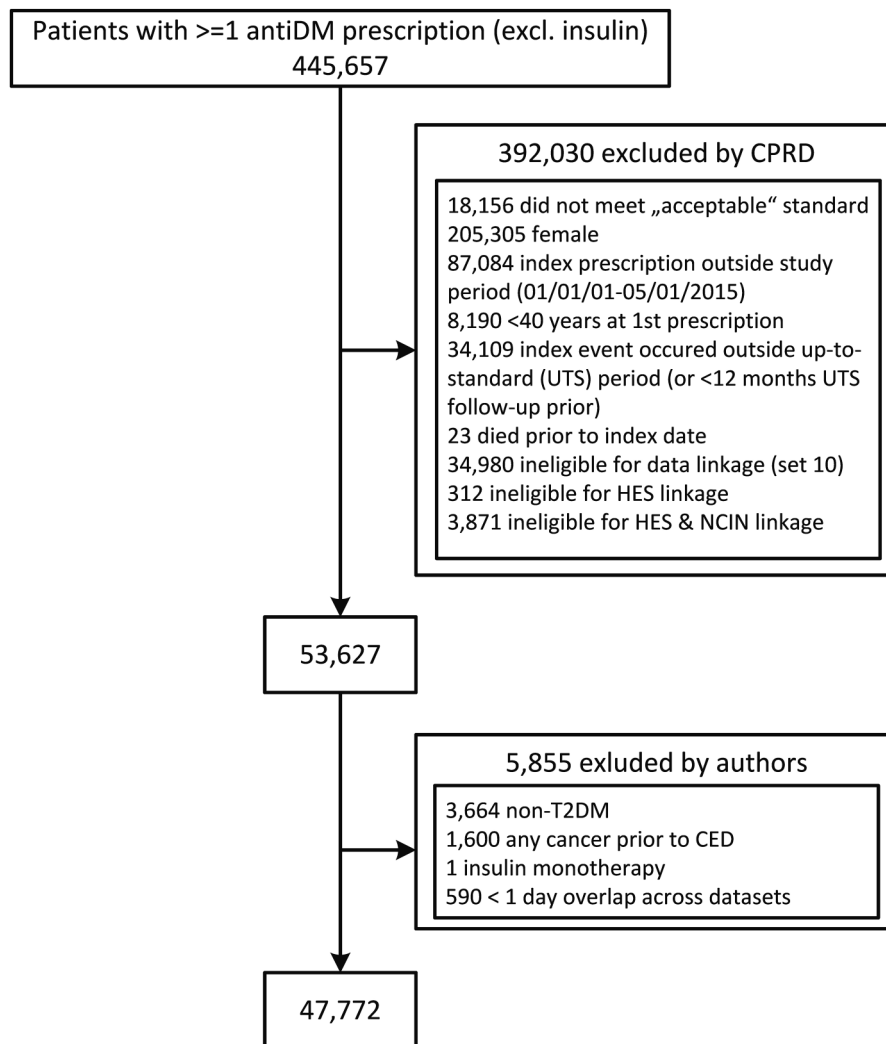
Patients with >=1 antiDM prescription (excl. insulin)
445,657

392,030 excluded by CPRD

18,156 did not meet „acceptable“ standard
205,305 female
87,084 index prescription outside study period (01/01/01-05/01/2015)
8,190 <40 years at 1st prescription
34,109 index event occured outside up-to-standard (UTS) period (or <12 months UTS follow-up prior)
23 died prior to index date
34,980 ineligible for data linkage (set 10)
312 ineligible for HES linkage
3,871 ineligible for HES & NCIN linkage

53,627

5,855 exluded by authors

3,664 non-T2DM
1,600 any cancer prior to CED
1 insulin monotherapy
590 < 1 day overlap across datasets

47,772